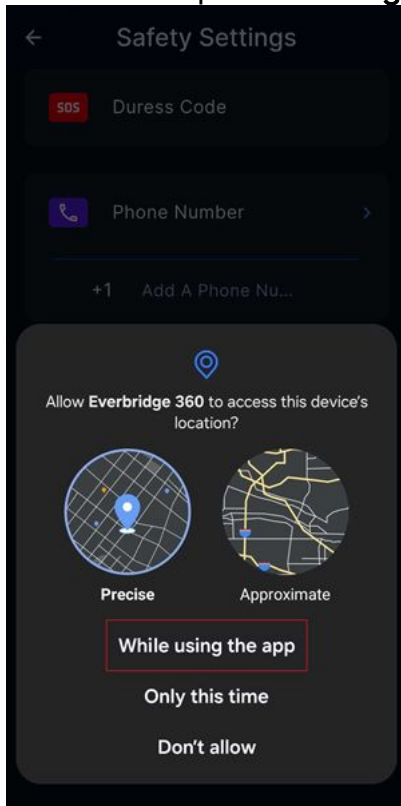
Safety Settings

SOS Duress Code

Phone Number

+1 Add A Phone Nu...

Allow **Everbridge 360** to access this device's location?

Precise

Approximate

While using the app

Only this time

Don't allow